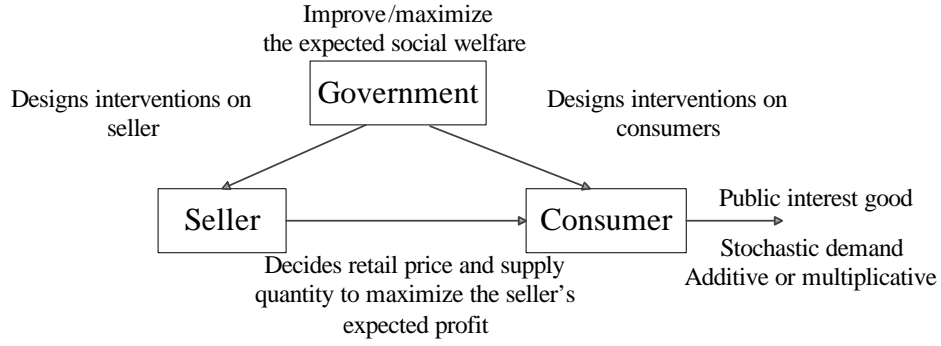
Improve/maximize the expected social welfare

Government

Designs interventions on seller

Designs interventions on consumers

Seller

Consumer

Public interest good

Decides retail price and supply quantity to maximize the seller's expected profit

Stochastic demand
Additive or multiplicative